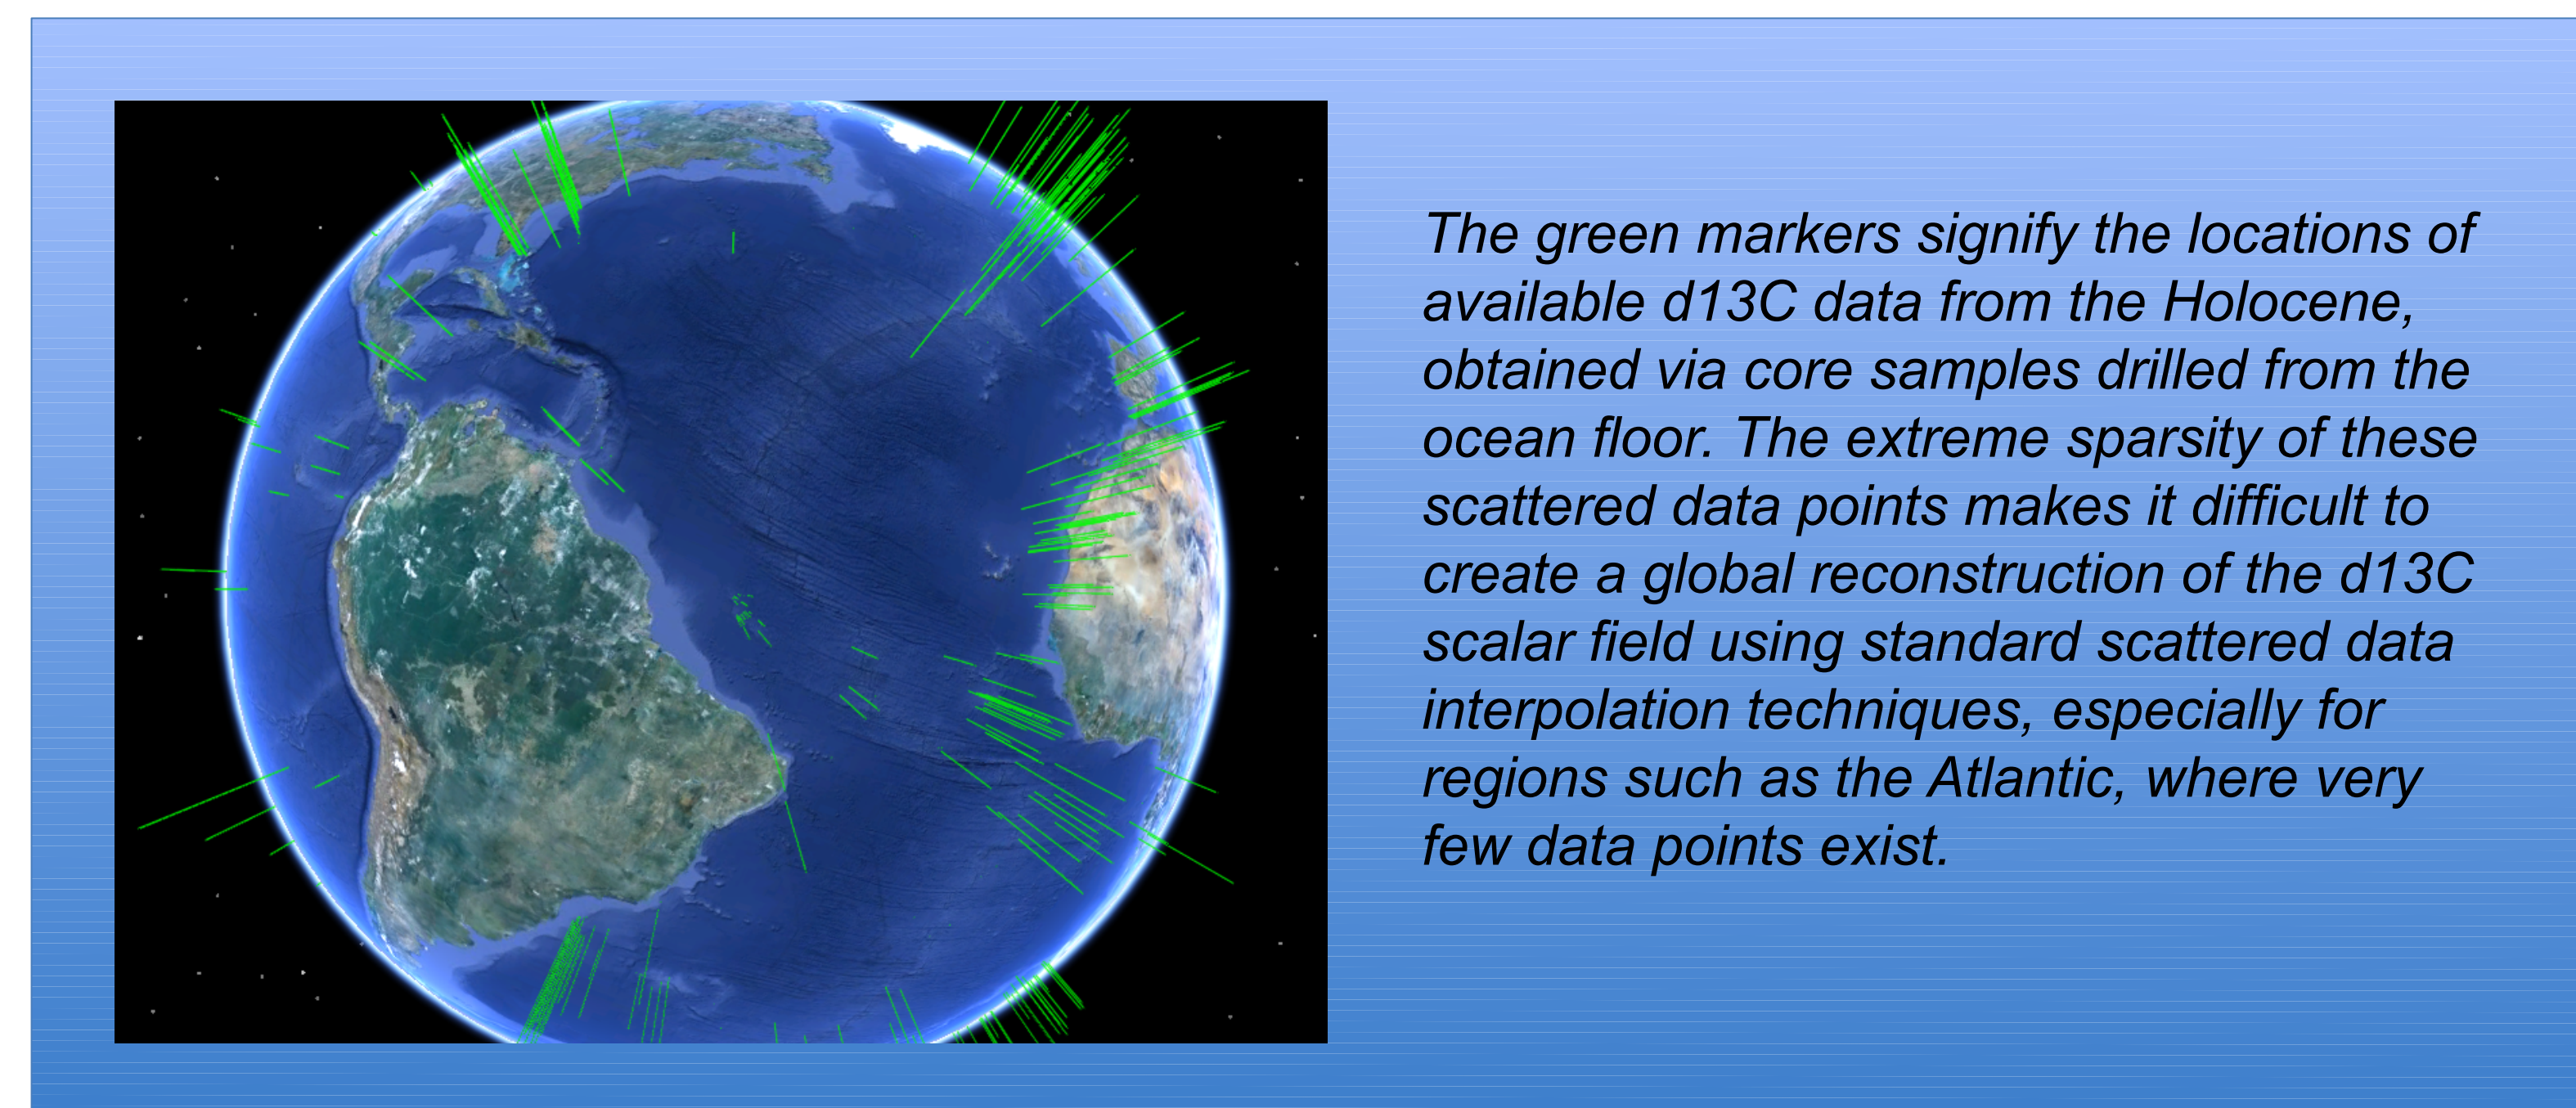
The green markers signify the locations of available d13C data from the Holocene, obtained via core samples drilled from the ocean floor. The extreme sparsity of these scattered data points makes it difficult to create a global reconstruction of the d13C scalar field using standard scattered data interpolation techniques, especially for regions such as the Atlantic, where very few data points exist.